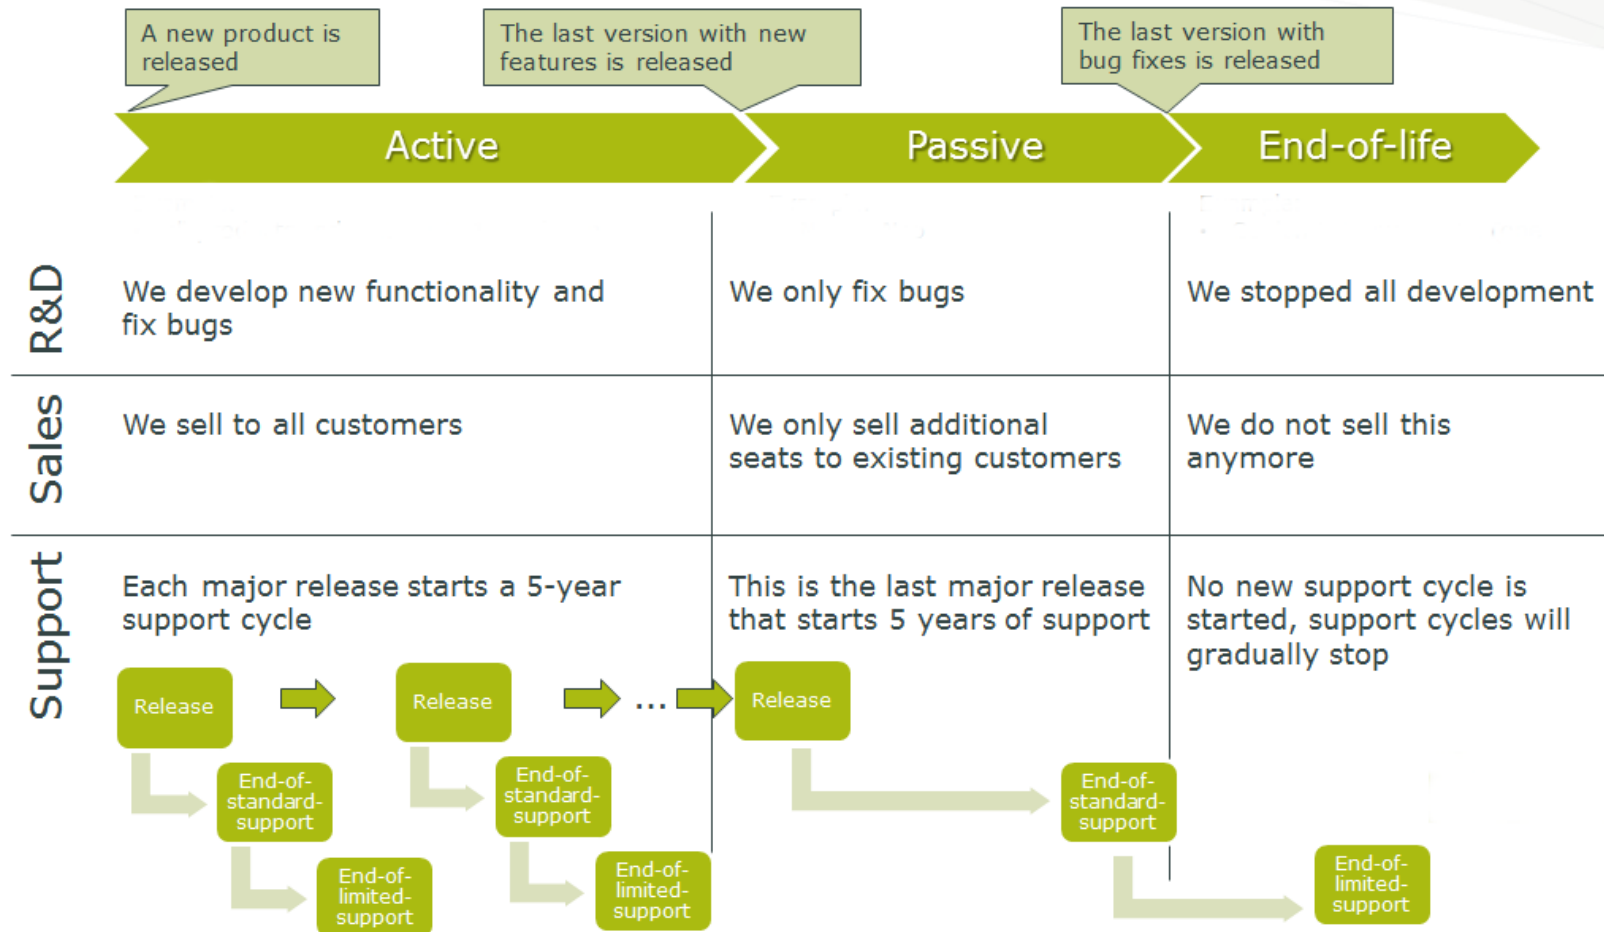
A new product is released

The last version with new features is released

The last version with bug fixes is released

Active

Passive

End-of-life

R&D

We develop new functionality and fix bugs

We only fix bugs

We stopped all development

Sales

We sell to all customers

We only sell additional seats to existing customers

We do not sell this anymore

Support

Each major release starts a 5-year support cycle

This is the last major release that starts 5 years of support

No new support cycle is started, support cycles will gradually stop

Release

Release

...

Release

End-of-standard-support

End-of-standard-support

End-of-standard-support

End-of-limited-support

End-of-limited-support

End-of-limited-support